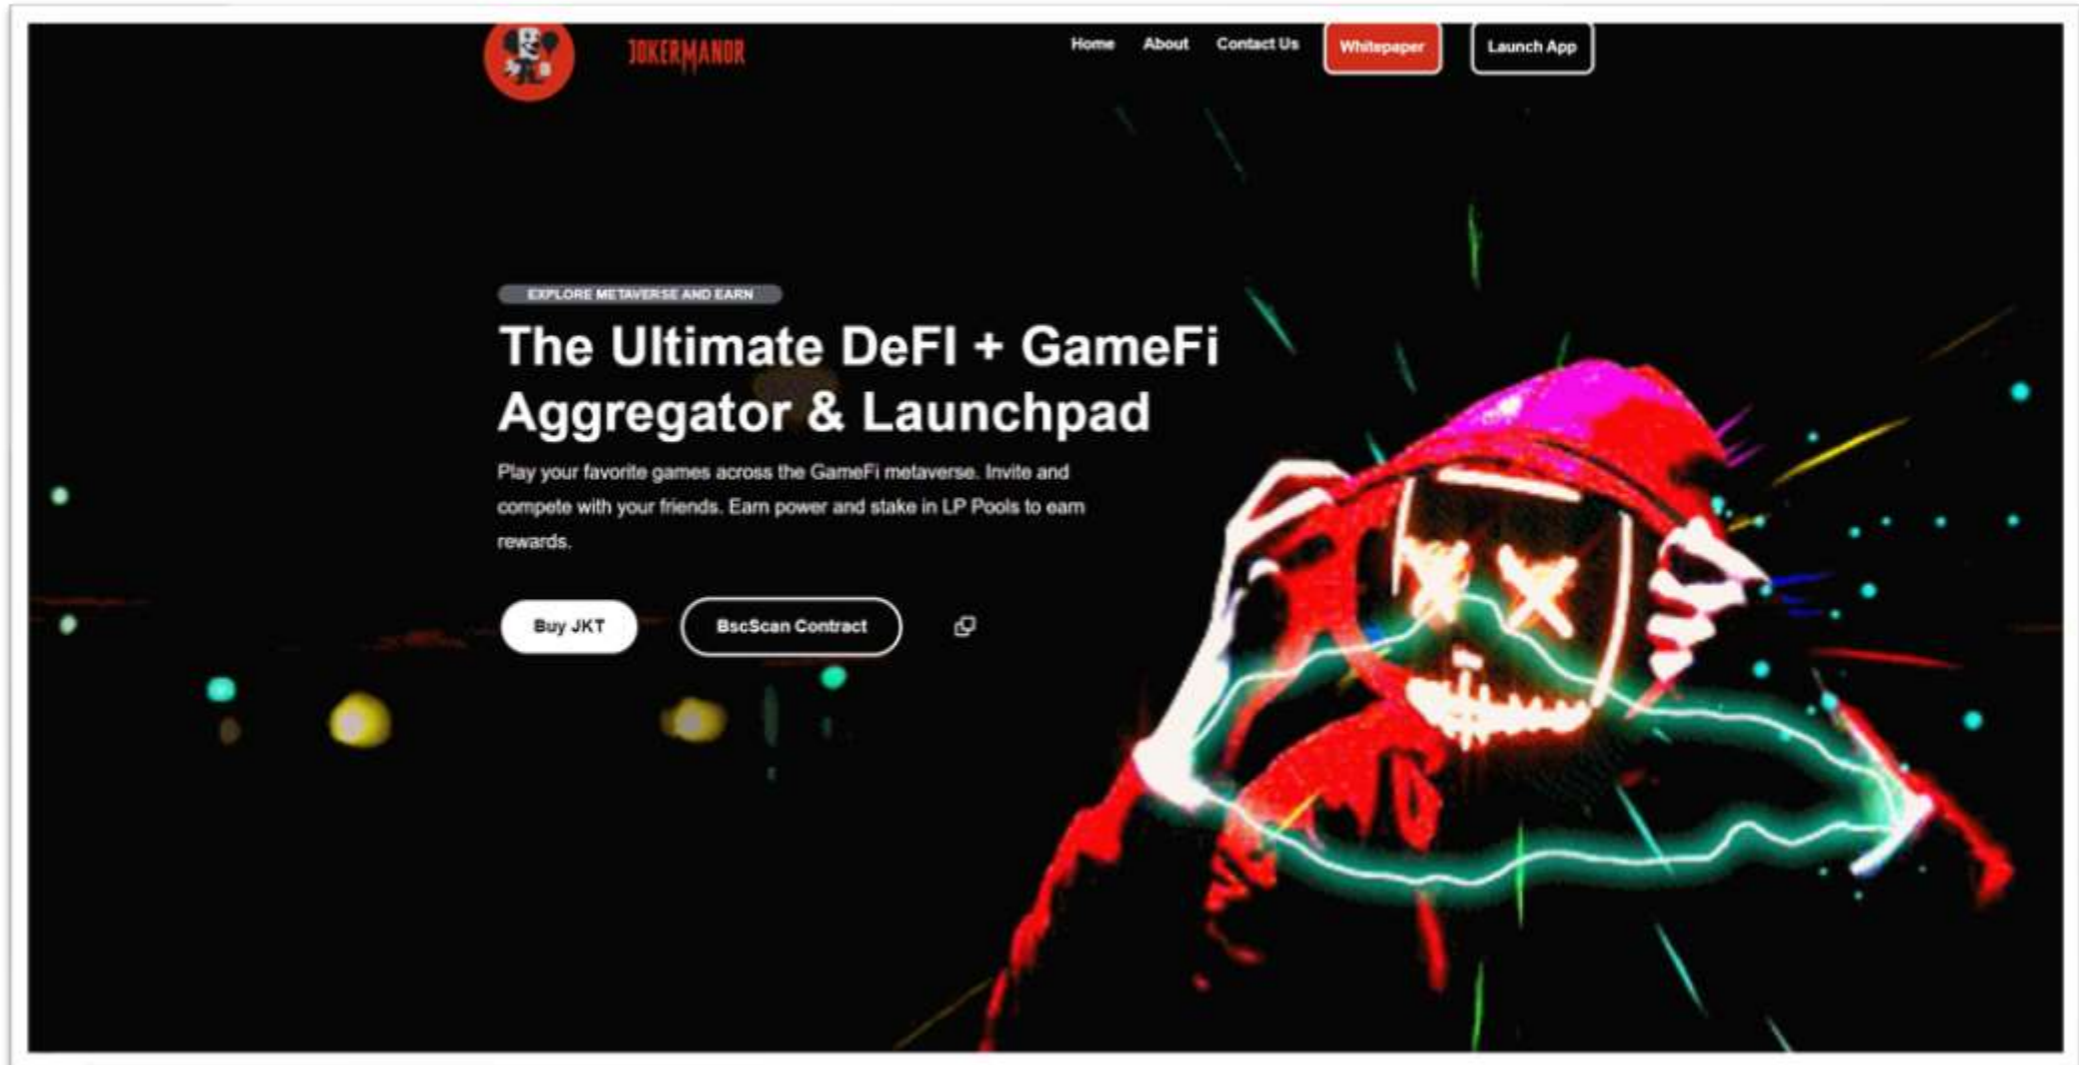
JOKERMANOR

Home About Contact Us Whitepaper Launch App

EXPLORE METAVERSE AND EARN

The Ultimate DeFI + GameFi Aggregator & Launchpad

Play your favorite games across the GameFi metaverse. Invite and compete with your friends. Earn power and stake in LP Pools to earn rewards.

Buy JKT BscScan Contract